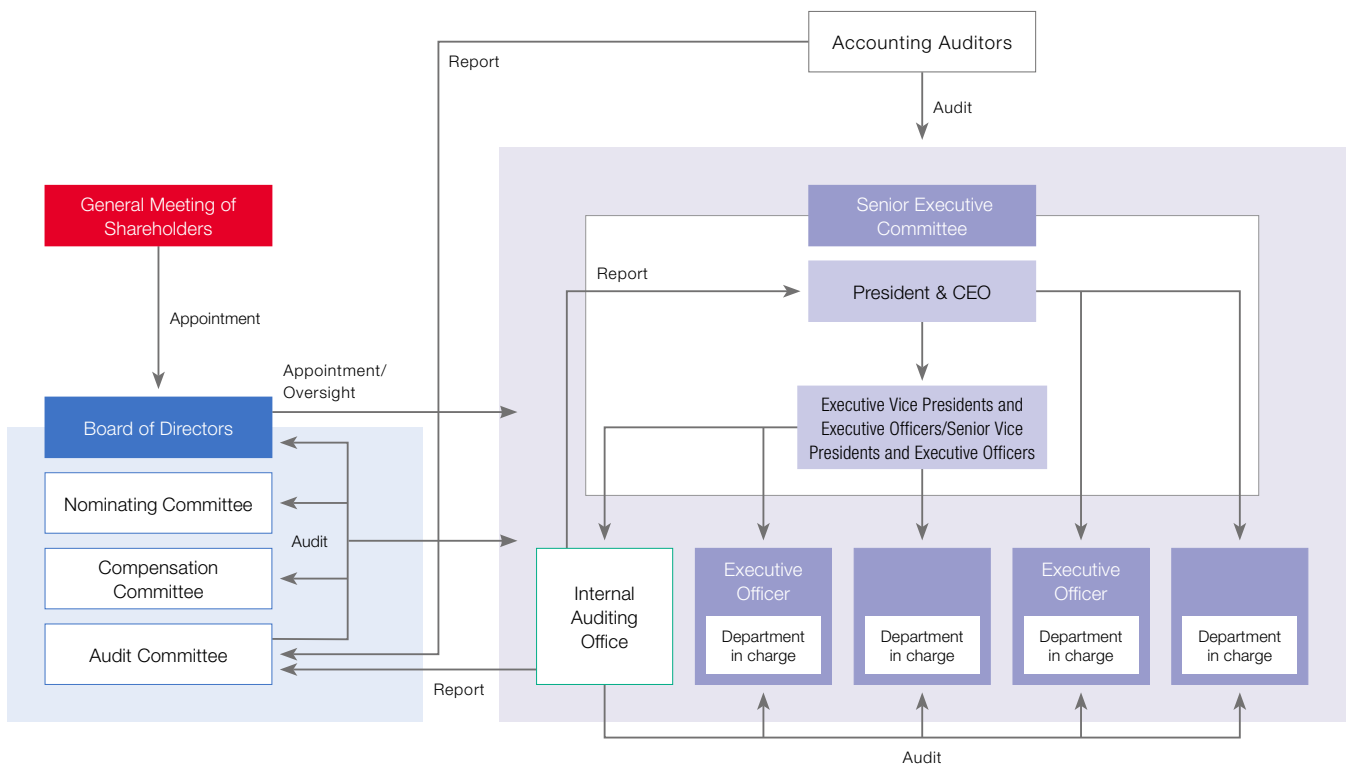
Accounting Auditors

Report

Audit

General Meeting of Shareholders

Appointment

Senior Executive Committee

Report

President & CEO

Appointment/ Oversight

Board of Directors

Executive Vice Presidents and Executive Officers/Senior Vice Presidents and Executive Officers

Nominating Committee

Audit

Compensation Committee

Audit Committee

Internal Auditing Office

Executive Officer

Department in charge

Department in charge

Executive Officer

Department in charge

Department in charge

Report

Audit